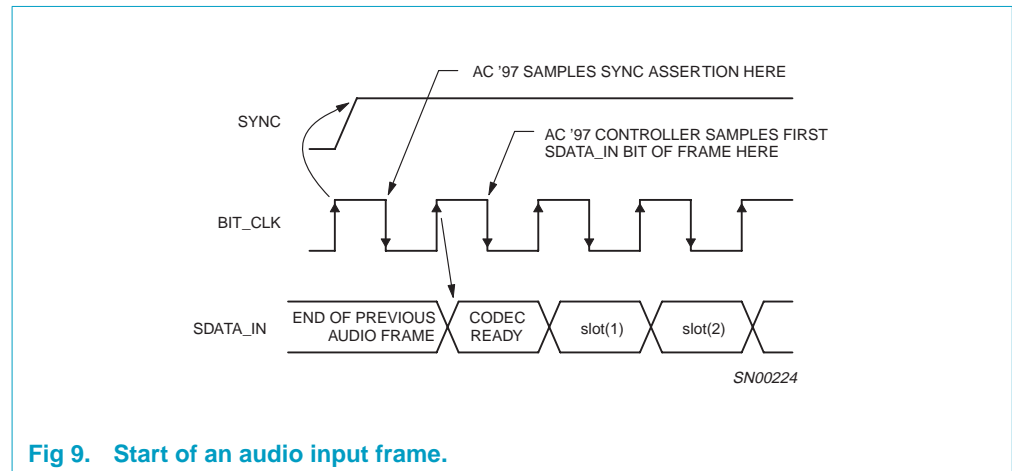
AC '97 SAMPLES SYNC ASSERTION HERE

SYNC

AC '97 CONTROLLER SAMPLES FIRST SDATA_IN BIT OF FRAME HERE

BIT_CLK

SDATA_IN

END OF PREVIOUS AUDIO FRAME

CODEC READY

slot(1)

slot(2)

SN00224

Fig 9. Start of an audio input frame.